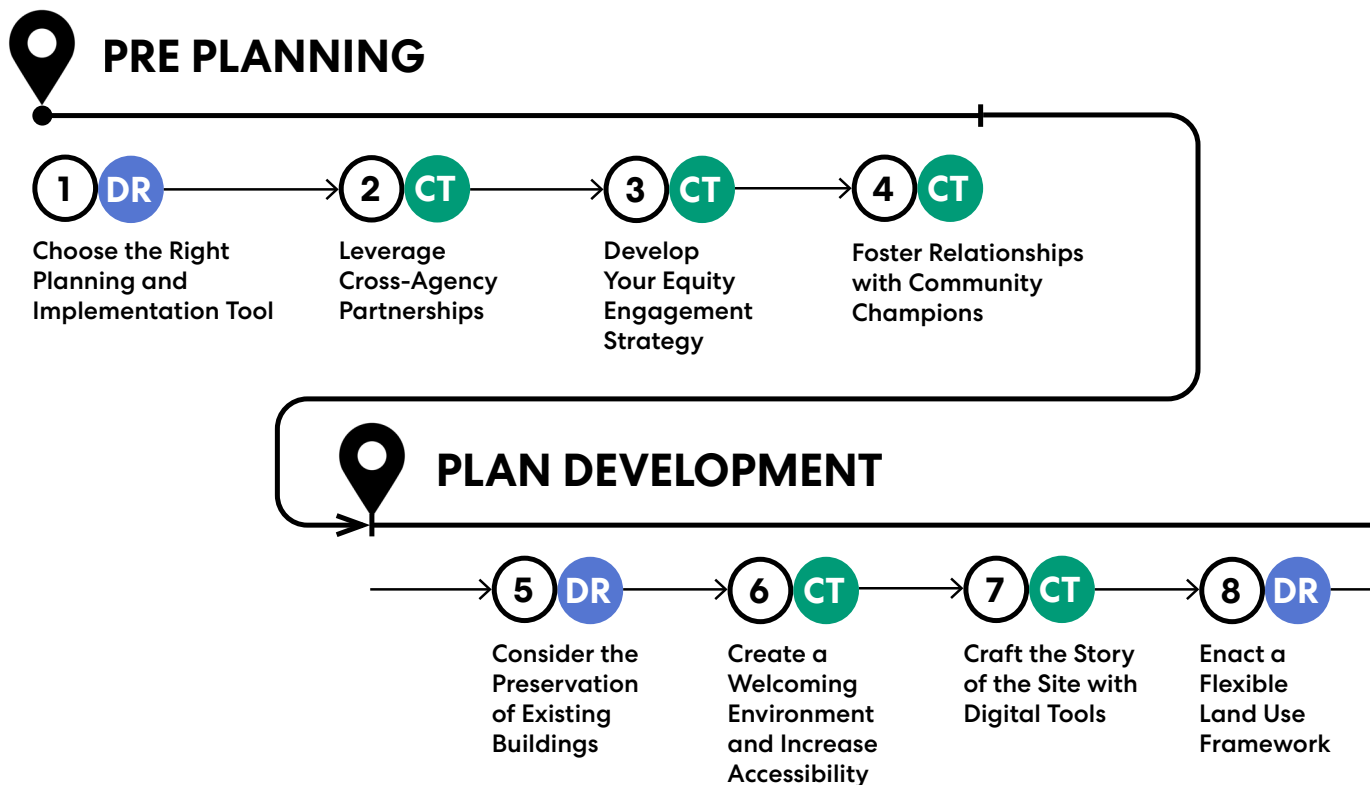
PRE PLANNING

1 DR
Choose the Right Planning and Implementation Tool

2 CT
Leverage Cross-Agency Partnerships

3 CT
Develop Your Equity Engagement Strategy

4 CT
Foster Relationships with Community Champions

PLAN DEVELOPMENT

5 DR
Consider the Preservation of Existing Buildings

6 CT
Create a Welcoming Environment and Increase Accessibility

7 CT
Craft the Story of the Site with Digital Tools

8 DR
Enact a Flexible Land Use Framework